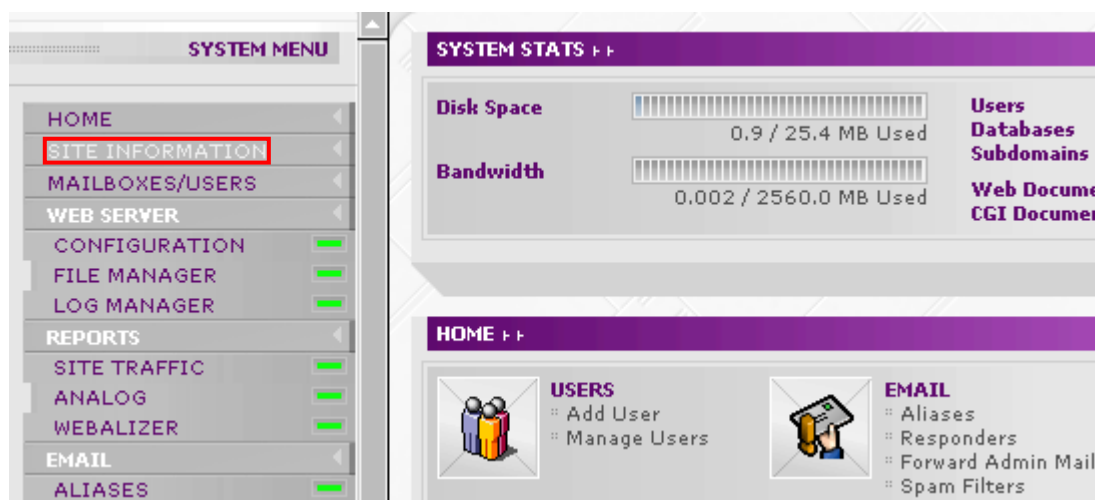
SYSTEM MENU

HOME
SITE INFORMATION
MAILBOXES/USERS
WEB SERVER
CONFIGURATION
FILE MANAGER
LOG MANAGER
REPORTS
SITE TRAFFIC
ANALOG
WEBALIZER
EMAIL
ALIASES

SYSTEM STATS ▸▸

Disk Space
0.9 / 25.4 MB Used
Bandwidth
0.002 / 2560.0 MB Used

Users
Databases
Subdomains
Web Docume
CGI Documen

HOME ▸▸

USERS
Add User
Manage Users

EMAIL
Aliases
Responders
Forward Admin Mail
Spam Filters